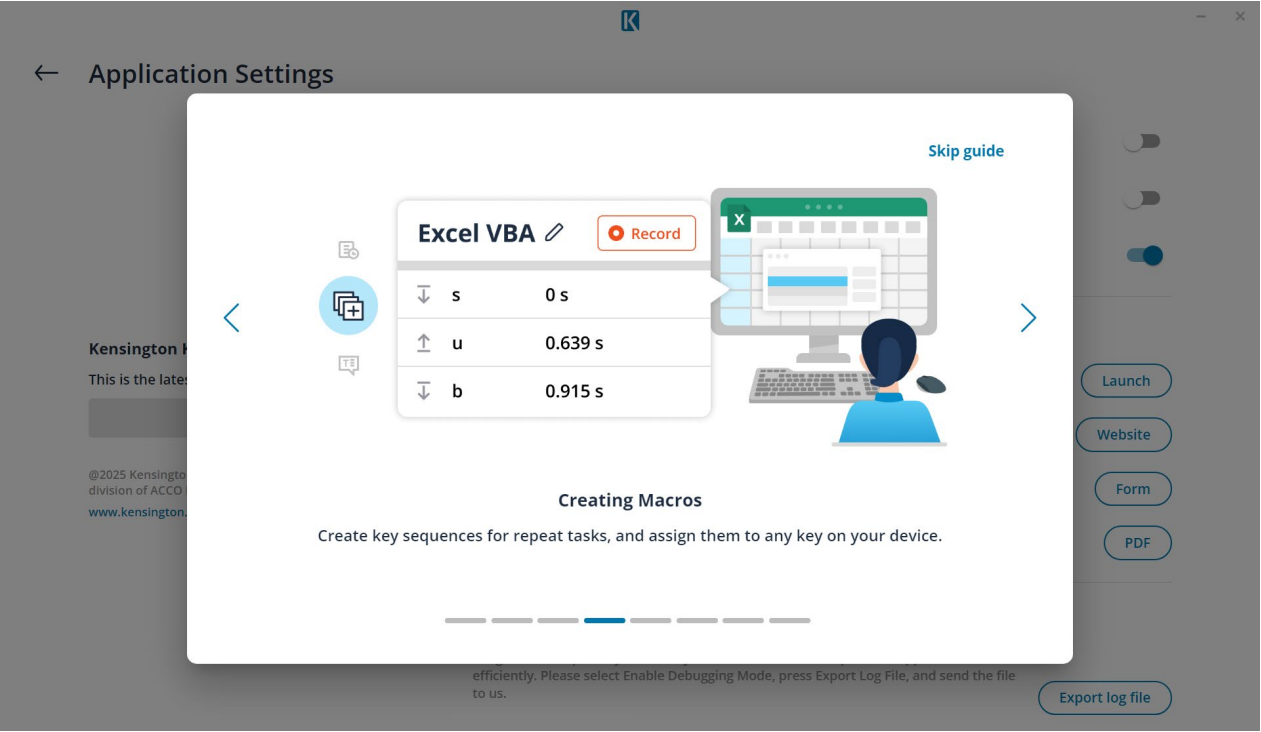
K

Application Settings

Skip guide

Excel VBA

Record

s 0 s

u 0.639 s

b 0.915 s

X

Creating Macros

Create key sequences for repeat tasks, and assign them to any key on your device.

Kensington K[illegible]

This is the lates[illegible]

@2025 Kensingto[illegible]
division of ACCO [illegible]

www.kensington.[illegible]

Launch

Website

Form

PDF

efficiently. Please select Enable Debugging Mode, press Export Log File, and send the file to us.

Export log file